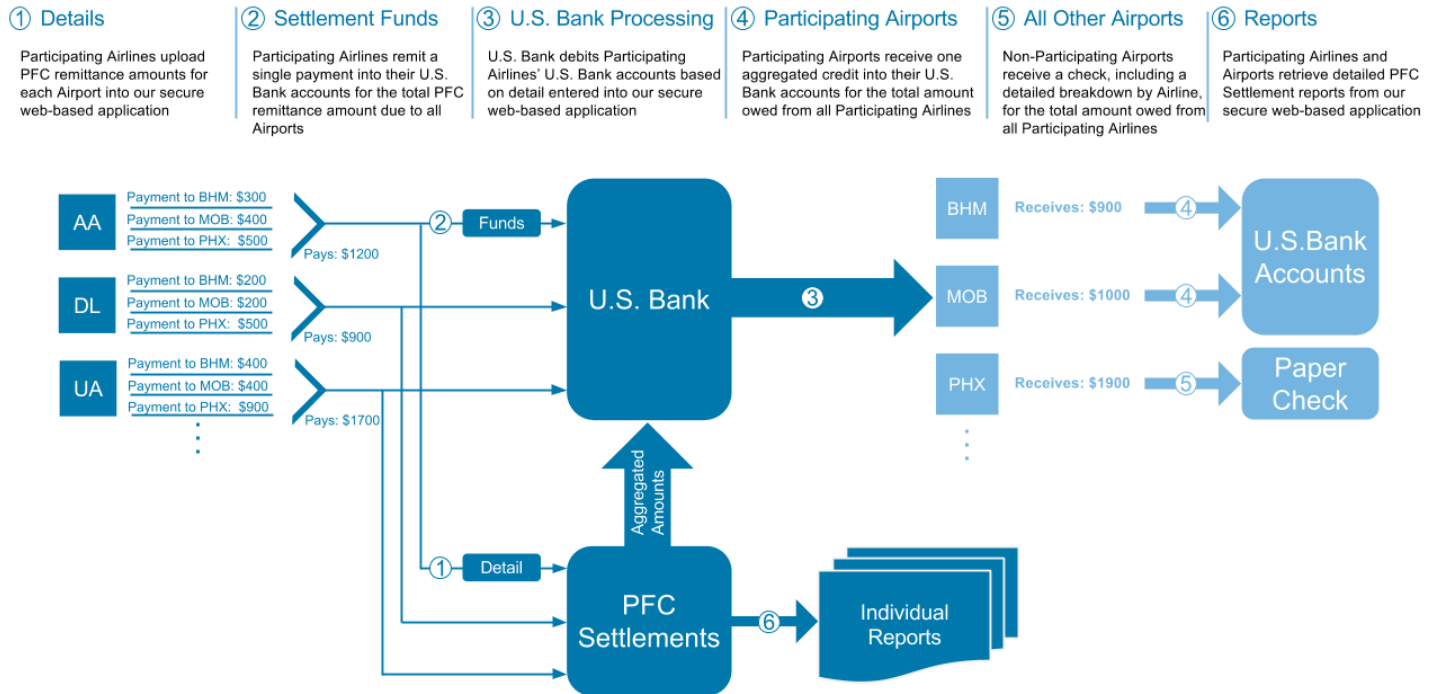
① Details

Participating Airlines upload PFC remittance amounts for each Airport into our secure web-based application

② Settlement Funds

Participating Airlines remit a single payment into their U.S. Bank accounts for the total PFC remittance amount due to all Airports

③ U.S. Bank Processing

U.S. Bank debits Participating Airlines' U.S. Bank accounts based on detail entered into our secure web-based application

④ Participating Airports

Participating Airports receive one aggregated credit into their U.S. Bank accounts for the total amount owed from all Participating Airlines

⑤ All Other Airports

Non-Participating Airports receive a check, including a detailed breakdown by Airline, for the total amount owed from all Participating Airlines

⑥ Reports

Participating Airlines and Airports retrieve detailed PFC Settlement reports from our secure web-based application

AA
Payment to BHM: $300
Payment to MOB: $400
Payment to PHX: $500
Pays: $1200

DL
Payment to BHM: $200
Payment to MOB: $200
Payment to PHX: $500
Pays: $900

UA
Payment to BHM: $400
Payment to MOB: $400
Payment to PHX: $900
Pays: $1700

② Funds

U.S. Bank

③

BHM Receives: $900 ④
MOB Receives: $1000 ④
PHX Receives: $1900 ⑤

U.S.Bank Accounts

Paper Check

Aggregated Amounts

① Detail

PFC Settlements

⑥

Individual Reports